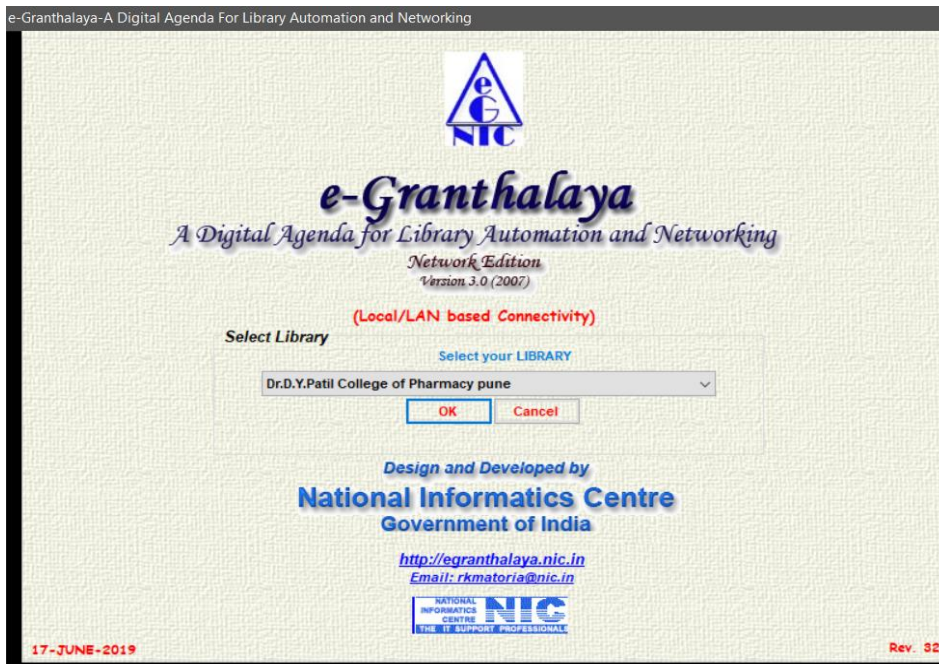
e-Granthalaya-A Digital Agenda For Library Automation and Networking

eG
NIC

e-Granthalaya
A Digital Agenda for Library Automation and Networking
Network Edition
Version 3.0 (2007)

(Local/LAN based Connectivity)

Select Library

Select your LIBRARY

Dr.D.Y.Patil College of Pharmacy pune

OK Cancel

Design and Developed by
National Informatics Centre
Government of India

http://egranthalaya.nic.in
Email: rkmatoria@nic.in

NATIONAL INFORMATICS CENTRE NIC
THE IT SUPPORT PROFESSIONALS

17-JUNE-2019

Rev. 32